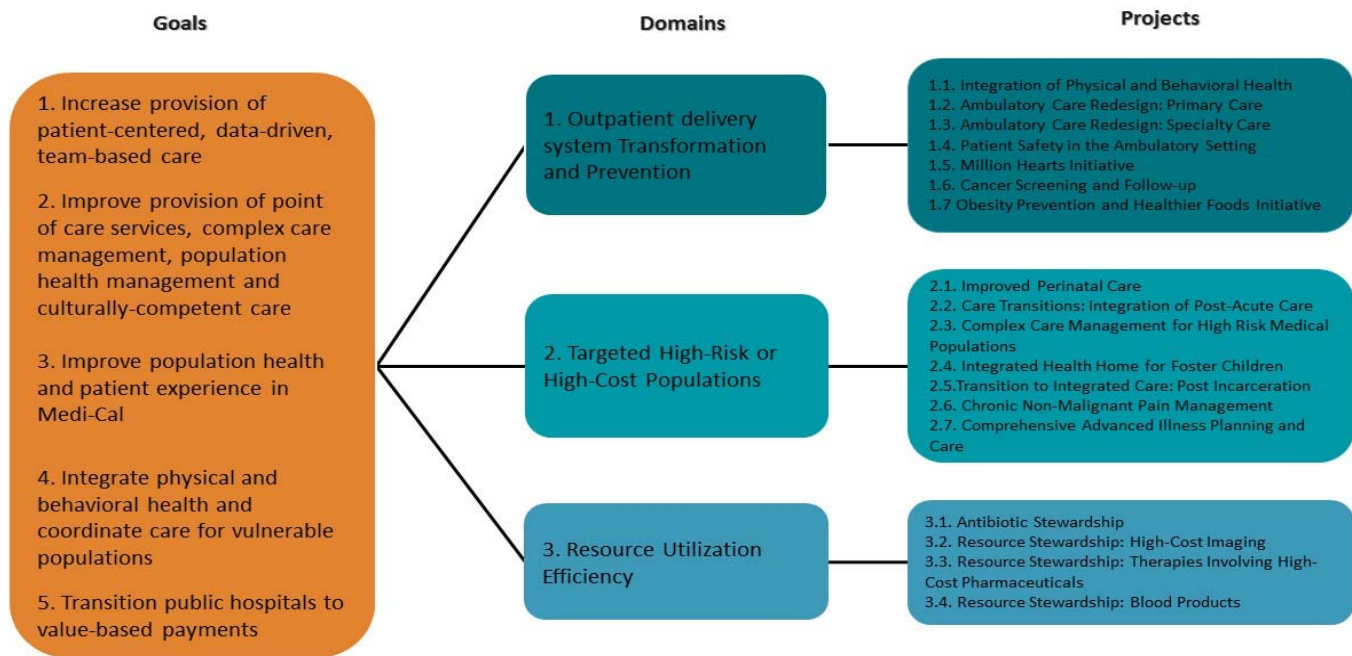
Goals

Domains

Projects

1. Increase provision of patient-centered, data-driven, team-based care

2. Improve provision of point of care services, complex care management, population health management and culturally-competent care

3. Improve population health and patient experience in Medi-Cal

4. Integrate physical and behavioral health and coordinate care for vulnerable populations

5. Transition public hospitals to value-based payments

1. Outpatient delivery system Transformation and Prevention

1.1. Integration of Physical and Behavioral Health
1.2. Ambulatory Care Redesign: Primary Care
1.3. Ambulatory Care Redesign: Specialty Care
1.4. Patient Safety in the Ambulatory Setting
1.5. Million Hearts Initiative
1.6. Cancer Screening and Follow-up
1.7 Obesity Prevention and Healthier Foods Initiative

2. Targeted High-Risk or High-Cost Populations

2.1. Improved Perinatal Care
2.2. Care Transitions: Integration of Post-Acute Care
2.3. Complex Care Management for High Risk Medical Populations
2.4. Integrated Health Home for Foster Children
2.5.Transition to Integrated Care: Post Incarceration
2.6. Chronic Non-Malignant Pain Management
2.7. Comprehensive Advanced Illness Planning and Care

3. Resource Utilization Efficiency

3.1. Antibiotic Stewardship
3.2. Resource Stewardship: High-Cost Imaging
3.3. Resource Stewardship: Therapies Involving High-Cost Pharmaceuticals
3.4. Resource Stewardship: Blood Products